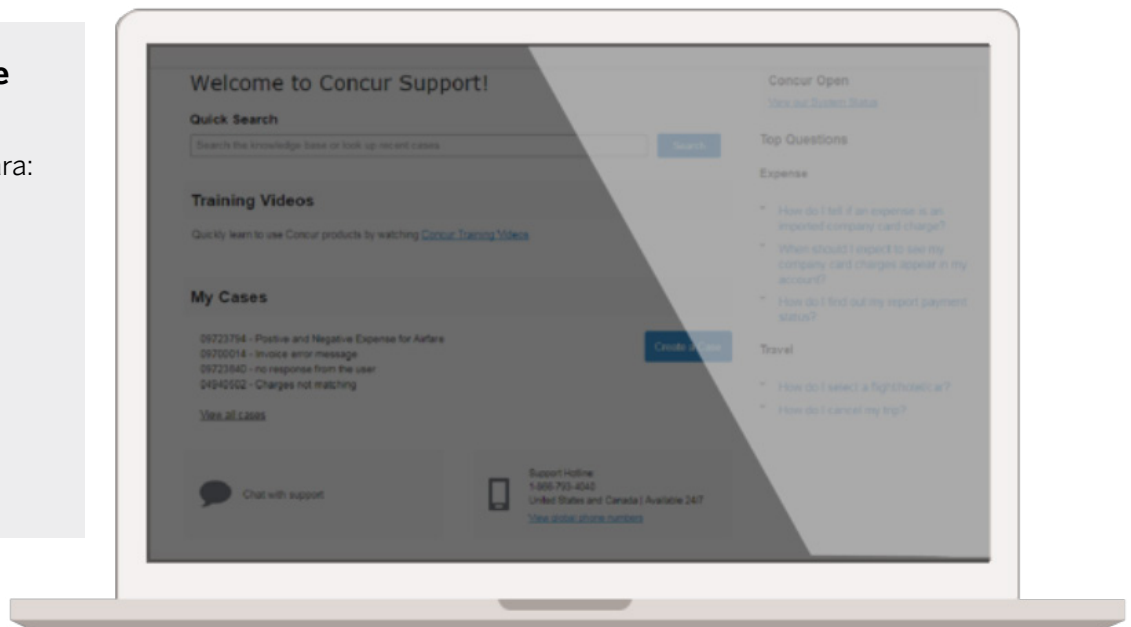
e

ra:

Welcome to Concur Support!

Quick Search

Search the knowledge base or look up recent cases

Search

Training Videos

Quickly learn to use Concur products by watching Concur Training Videos.

My Cases

09723794 - Positive and Negative Expense for Airfare
09700014 - Invoice error message
09723840 - no response from the user
04940502 - Charges not matching

View all cases

Create a Case

Chat with support

Support Hotline:
1-866-793-4040
United States and Canada | Available 24/7
View global phone numbers

Concur Open
View our System Status

Top Questions

Expense

How do I tell if an expense is an imported company card charge?

When should I expect to see my company card charges appear in my account?

How do I find out my expense payment status?

Travel

How do I select a flight/hotel/car?

How do I cancel my trip?